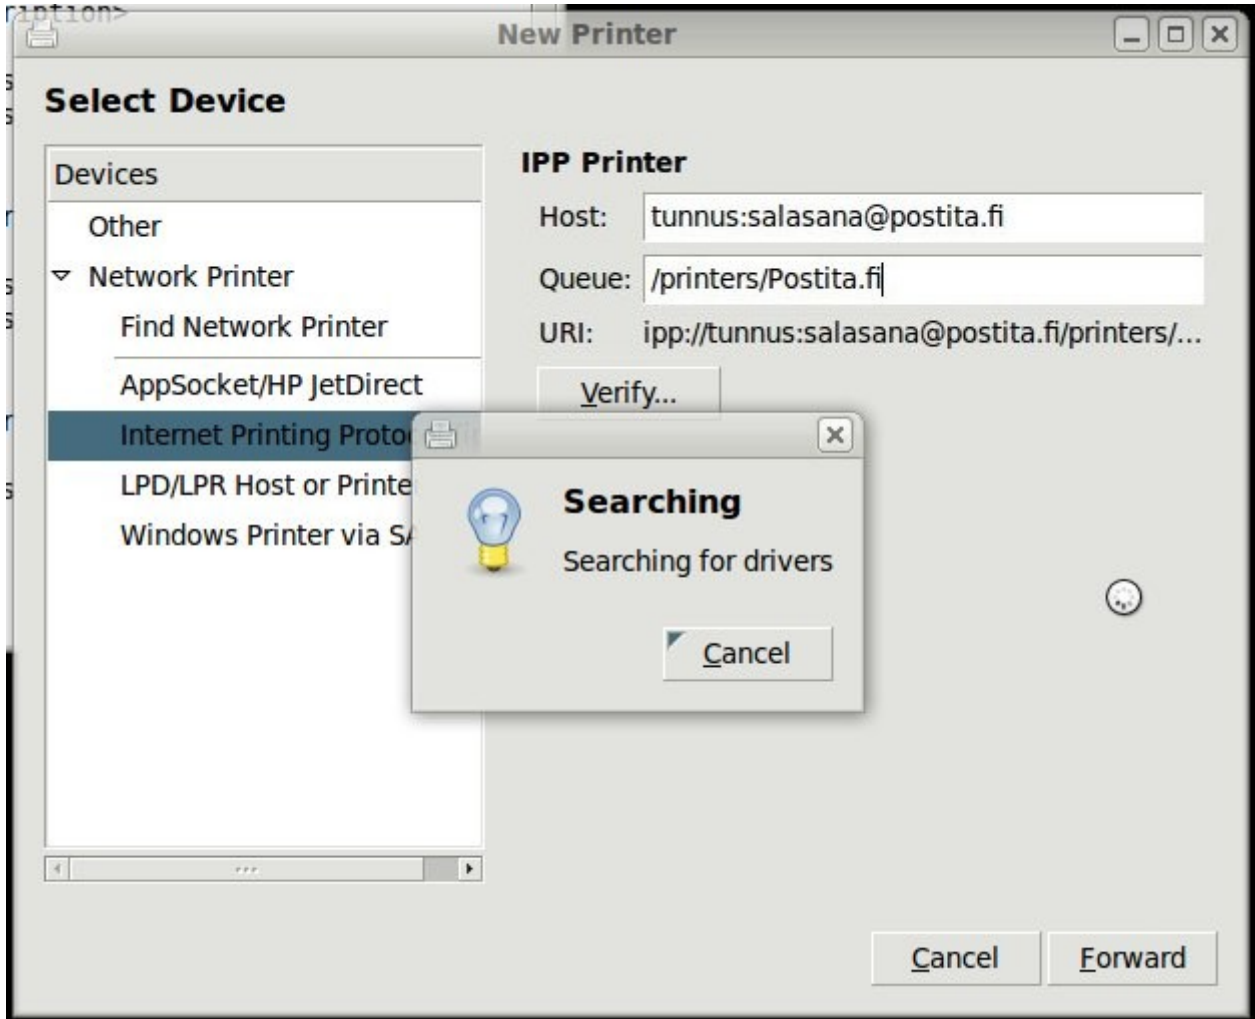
ription>

New Printer

Select Device

Devices

Other

Network Printer

Find Network Printer

AppSocket/HP JetDirect

Internet Printing Proto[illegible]

LPD/LPR Host or Printe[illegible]

Windows Printer via S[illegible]

IPP Printer

Host: tunnus:salasana@postita.fi

Queue: /printers/Postita.fi

URI: ipp://tunnus:salasana@postita.fi/printers/...

Verify...

Searching

Searching for drivers

Cancel

Cancel

Forward